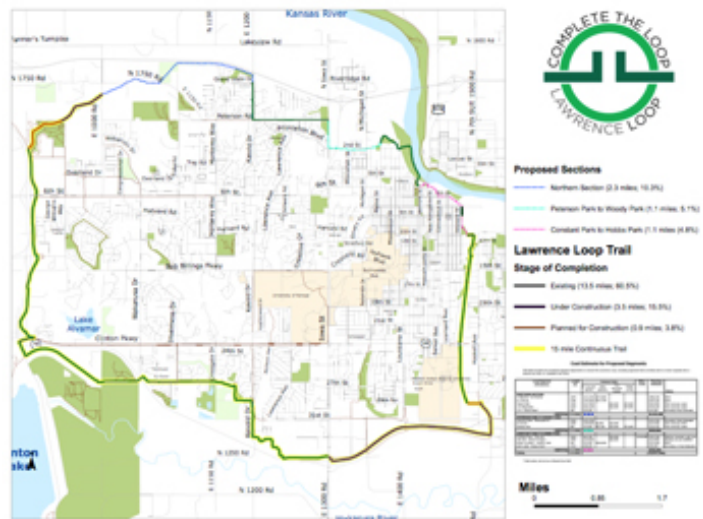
Kansas River

COMPLETE THE LOOP
LAWRENCE LOOP

Proposed Sections
Northern Section (2.3 miles; 10.3%)
Peterson Park to Woody Park (1.1 miles; 5.1%)
Constant Park to Hobbs Park (1.1 miles; 4.8%)

Lawrence Loop Trail
Stage of Completion
Existing (13.5 miles; 60.5%)
Under Construction (3.5 miles; 15.5%)
Planned for Construction (0.8 miles; 3.8%)
15-mile Continuous Trail

Lake Alvamar
Clinton Pkwy
Bob Billings Pkwy
6th St
9th St
N 1750 Rd
Peterson Rd
N 1200 Rd
Lakeview Rd
2nd St
23rd St
27th St
31st St
Haskell Ave
Iowa St
Kasold Dr
Wakarusa Dr
E 1000 Rd
nton
ake

Miles
0 0.85 1.7